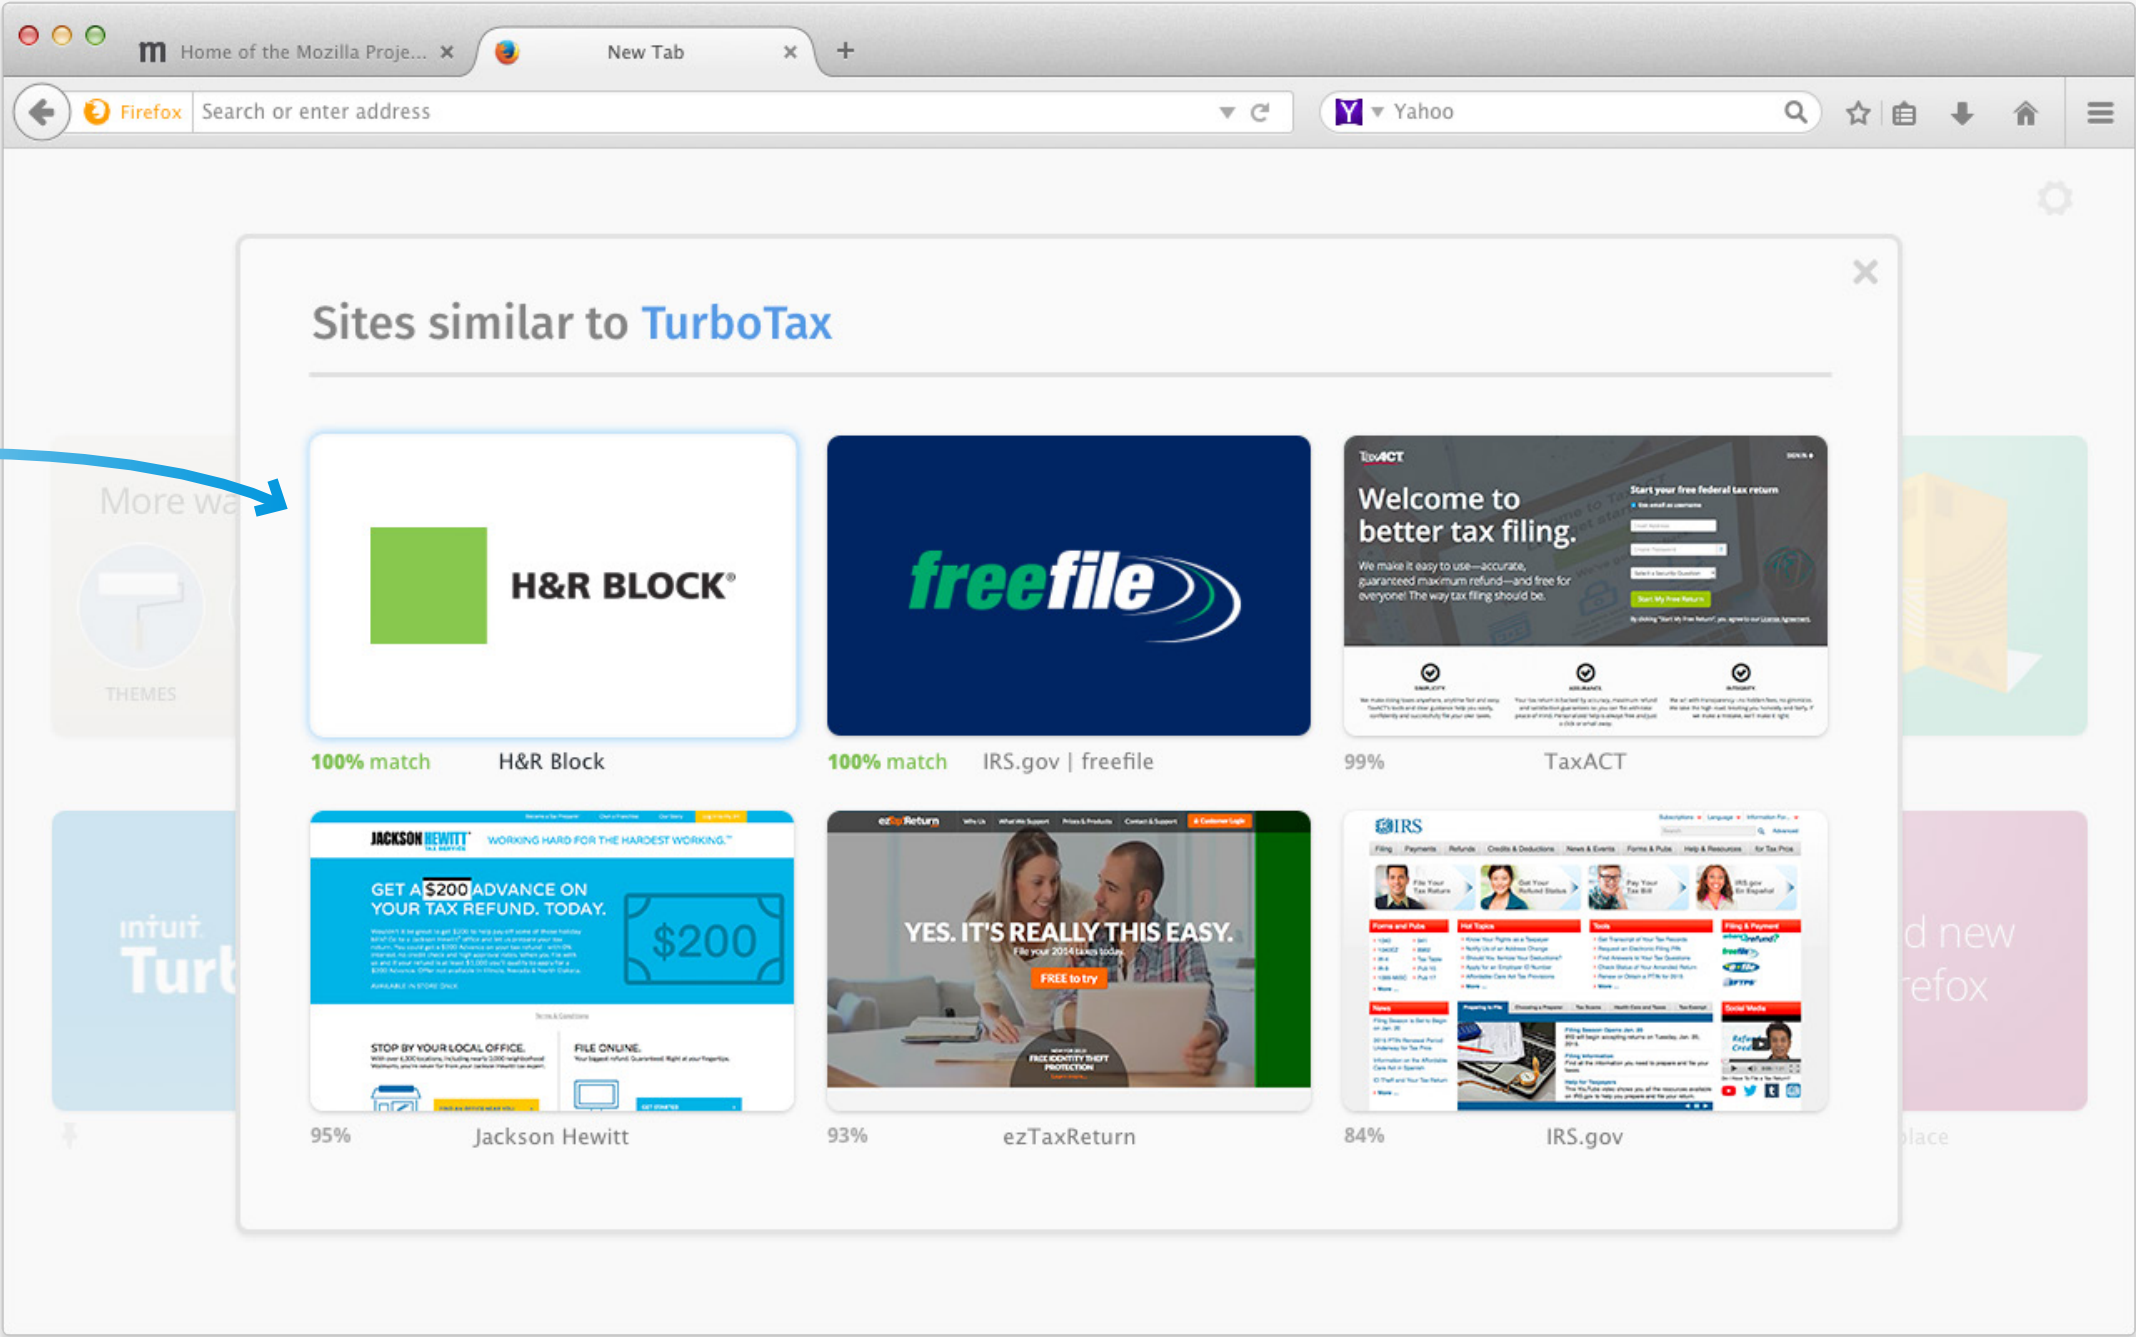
Home of the Mozilla Proje... ×
New Tab ×
+
Firefox Search or enter address
Yahoo

More wa
THEMES
intuit
Turb

Sites similar to TurboTax

H&R BLOCK®
100% match H&R Block

freefile
100% match IRS.gov | freefile

TaxACT
Welcome to better tax filing.
We make it easy to use—accurate, guaranteed maximum refund—and free for everyone! The way tax filing should be.
Start your free federal tax return
99% TaxACT

JACKSON HEWITT WORKING HARD FOR THE HARDEST WORKING.™
GET A $200 ADVANCE ON YOUR TAX REFUND. TODAY.
$200
STOP BY YOUR LOCAL OFFICE.
FILE ONLINE.
95% Jackson Hewitt

ezTaxReturn
YES. IT'S REALLY THIS EASY.
File your 2014 taxes today.
FREE to try
FREE IDENTITY THEFT PROTECTION
93% ezTaxReturn

IRS
84% IRS.gov

d new
efox
place